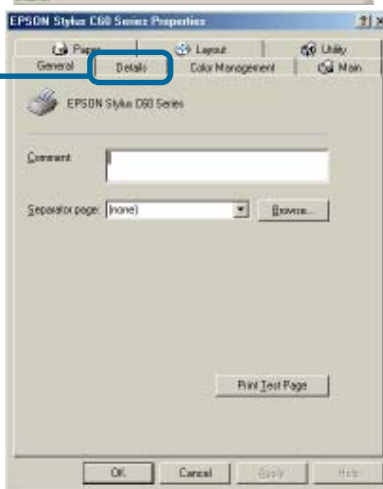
EPSON Stylus C60 Series Properties

Paper
Layout
Utility
General
Details
Color Management
Main

EPSON Stylus C60 Series

Comment

Separator page: (none)
Browse...

Print Test Page

OK
Cancel
Apply
Help